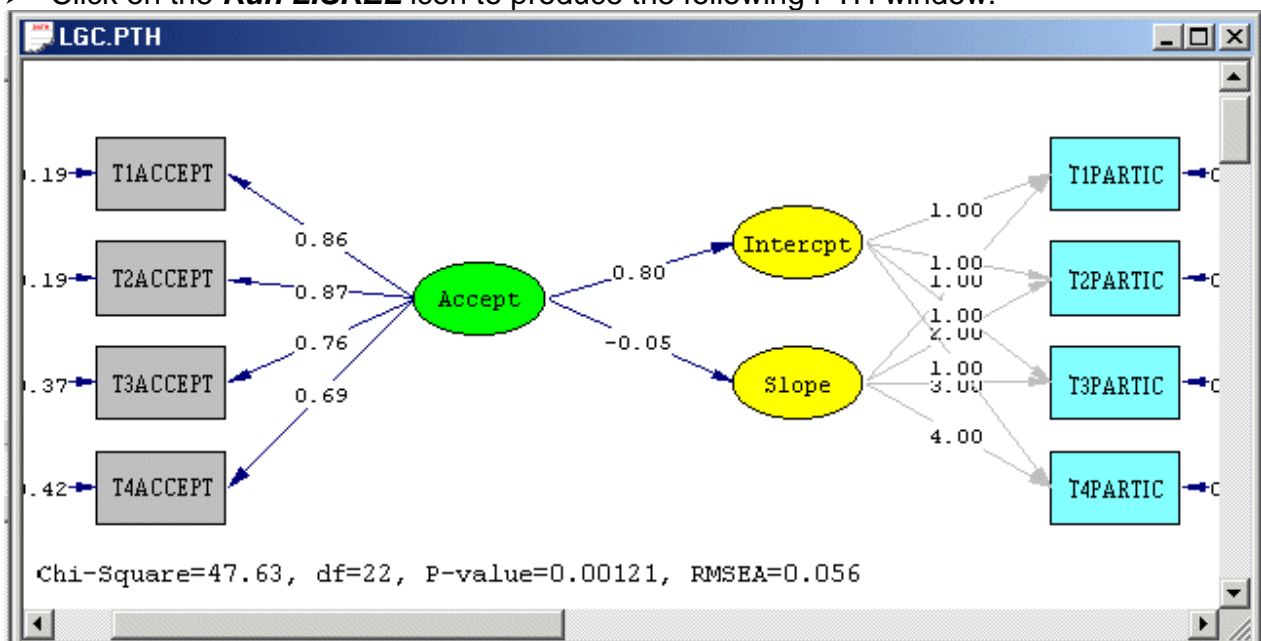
LGC.PTH

.19 T1ACCEPT
.19 T2ACCEPT
.37 T3ACCEPT
.42 T4ACCEPT

0.86
0.87
0.76
0.69

Accept

0.80
-0.05

Intercpt
Slope

1.00
1.00
1.00
1.00
2.00
1.00
3.00
4.00

T1PARTIC
T2PARTIC
T3PARTIC
T4PARTIC

Chi-Square=47.63, df=22, P-value=0.00121, RMSEA=0.056